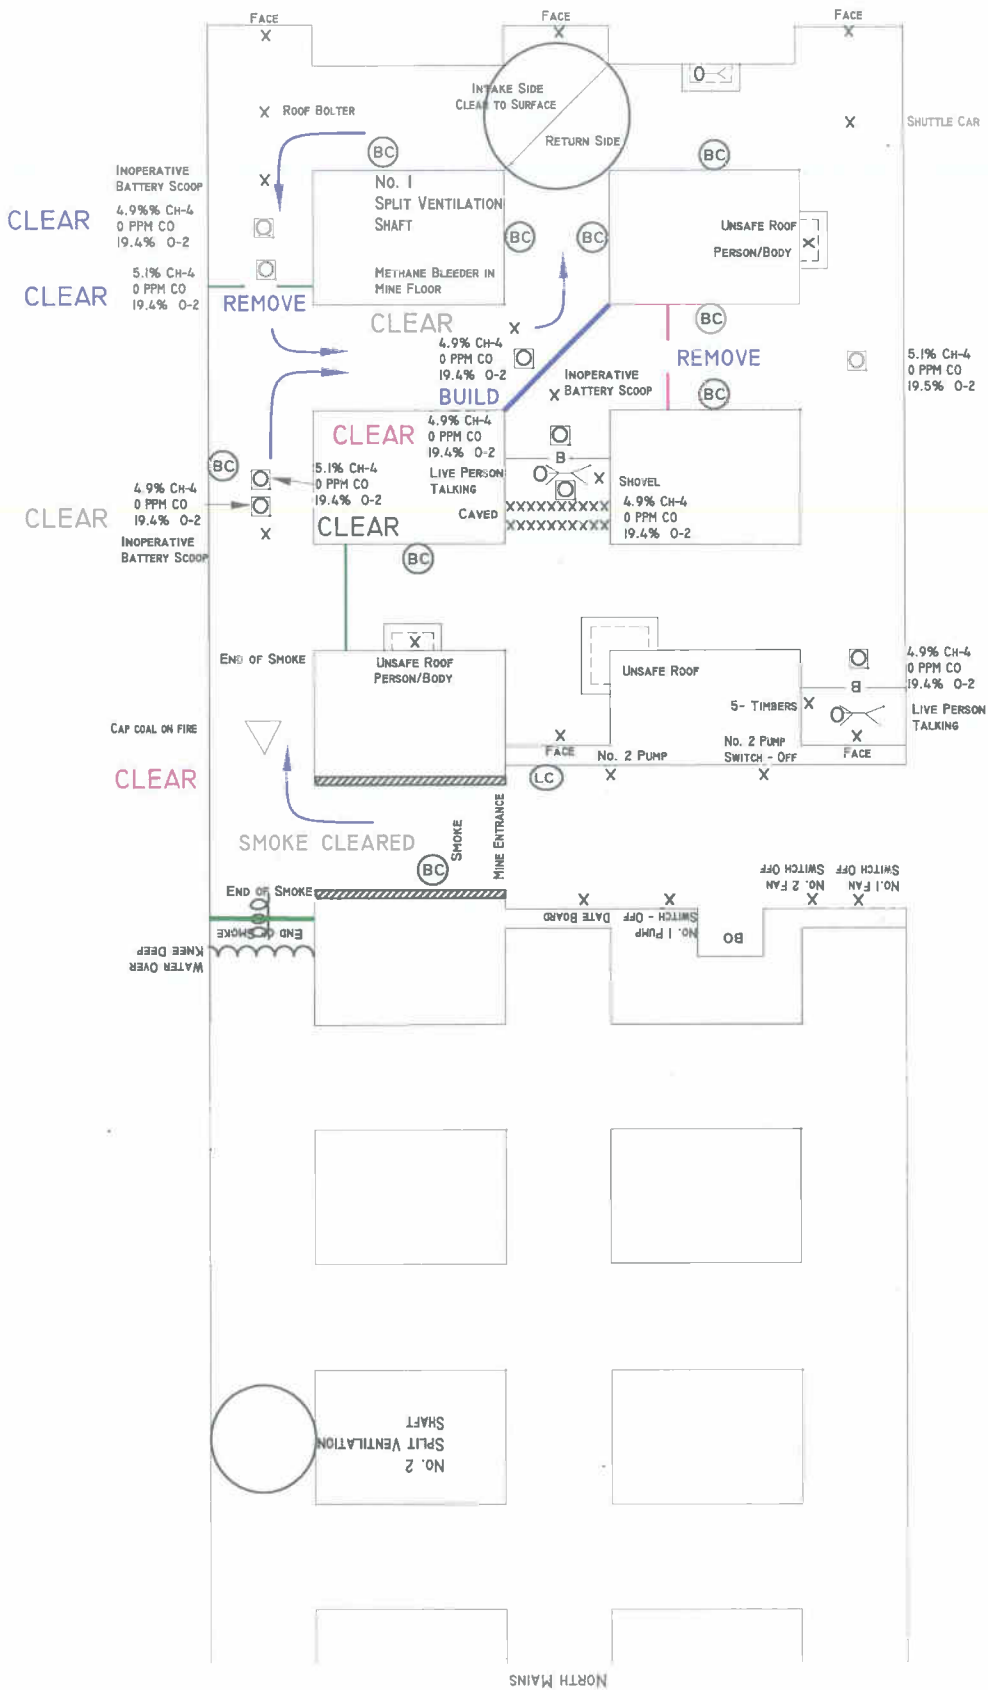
FACE
X
FACE
X
FACE
X

O

INTAKE SIDE
CLEAR TO SURFACE
RETURN SIDE

X ROOF BOLTER

X SHUTTLE CAR

BC
BC

INOPERATIVE
BATTERY SCOOP
X

CLEAR
4.9%% CH-4
0 PPM CO
19.4% O-2

NO. I
SPLIT VENTILATION
SHAFT

BC
BC

UNSAFE ROOF
PERSON/BODY
X

CLEAR
5.1% CH-4
0 PPM CO
19.4% O-2

METHANE BLEEDER IN
MINE FLOOR

REMOVE
CLEAR
X
4.9% CH-4
0 PPM CO
19.4% O-2

BC
REMOVE

5.1% CH-4
0 PPM CO
19.5% O-2

BUILD
INOPERATIVE
X BATTERY SCOOP
BC

BC
CLEAR
4.9% CH-4
0 PPM CO
19.4% O-2

B
5.1% CH-4
0 PPM CO
19.4% O-2
LIVE PERSON
TALKING
X
CAVED
XXXXXXXXXX
XXXXXXXXXX

SHOVEL
4.9% CH-4
0 PPM CO
19.4% O-2

CLEAR
4.9% CH-4
0 PPM CO
19.4% O-2
X
INOPERATIVE
BATTERY SCOOP

CLEAR

BC

X
END OF SMOKE
UNSAFE ROOF
PERSON/BODY
UNSAFE ROOF

4.9% CH-4
0 PPM CO
19.4% O-2
B

5- TIMBERS X
LIVE PERSON
TALKING

CAP COAL ON FIRE

X
FACE
NO. 2 PUMP
NO. 2 PUMP
SWITCH - OFF
X
FACE

CLEAR

LC
X
X

SMOKE CLEARED
SMOKE
MINE ENTRANCE
BC

END OF SMOKE

NO. 2 FAN
SWITCH OFF
NO. I FAN
SWITCH OFF
X
X

END OF SMOKE
KNEE DEEP
WATER OVER

X
X
DATE BOARD
SWITCH - OFF
NO. I PUMP
OB

NO. 2
SPLIT VENTILATION
SHAFT

NORTH MAINS